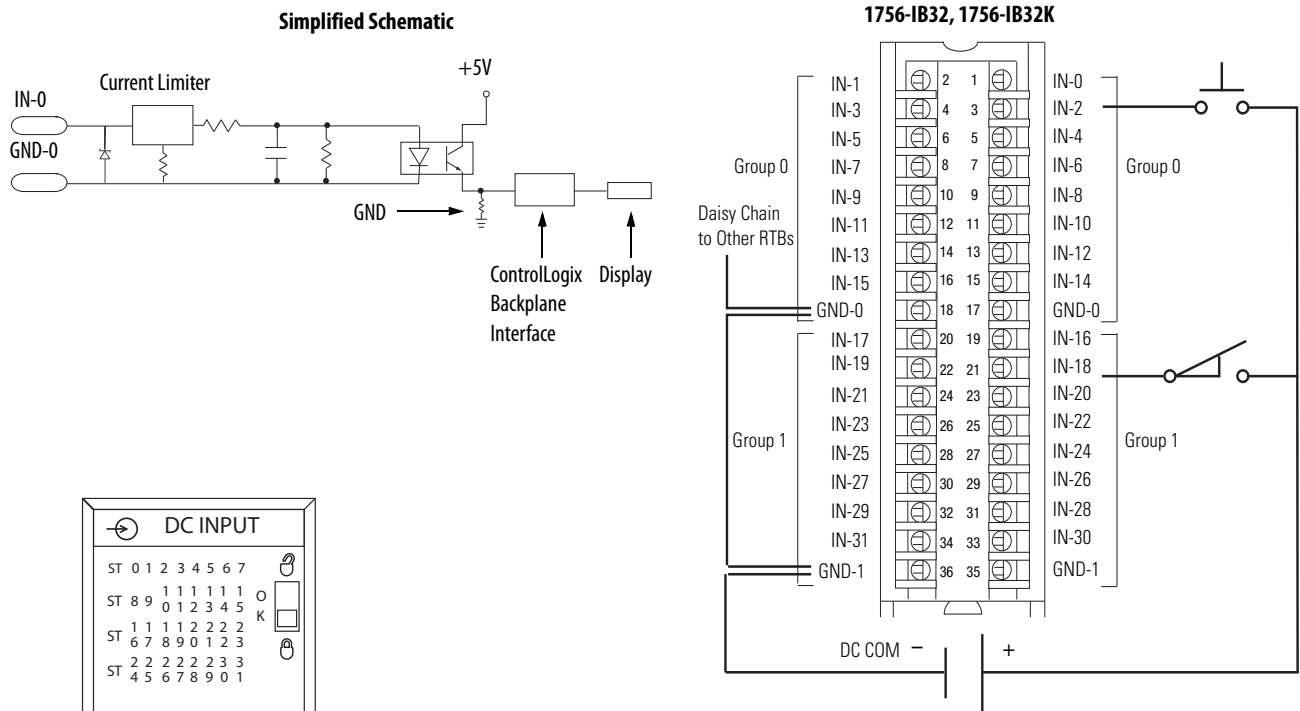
Simplified Schematic

Current Limiter

+5V

IN-0

GND-0

GND

ControlLogix Backplane Interface

Display

1756-IB32, 1756-IB32K

| | | | | |
|---|---|---|---|---|
| IN-1 | 2 | 1 | IN-0 |
| IN-3 | 4 | 3 | IN-2 |
| IN-5 | 6 | 5 | IN-4 |
| IN-7 | 8 | 7 | IN-6 |
| IN-9 | 10 | 9 | IN-8 |
| IN-11 | 12 | 11 | IN-10 |
| IN-13 | 14 | 13 | IN-12 |
| IN-15 | 16 | 15 | IN-14 |
| GND-0 | 18 | 17 | GND-0 |
| IN-17 | 20 | 19 | IN-16 |
| IN-19 | 22 | 21 | IN-18 |
| IN-21 | 24 | 23 | IN-20 |
| IN-23 | 26 | 25 | IN-22 |
| IN-25 | 28 | 27 | IN-24 |
| IN-27 | 30 | 29 | IN-26 |
| IN-29 | 32 | 31 | IN-28 |
| IN-31 | 34 | 33 | IN-30 |
| GND-1 | 36 | 35 | GND-1 |

Group 0

Group 0

Daisy Chain to Other RTBs

Group 1

Group 1

DC COM – +

DC INPUT

ST 0 1 2 3 4 5 6 7

ST 8 9 10 11 12 13 14 15

ST 16 17 18 19 20 21 22 23

ST 24 25 26 27 28 29 30 31

OK